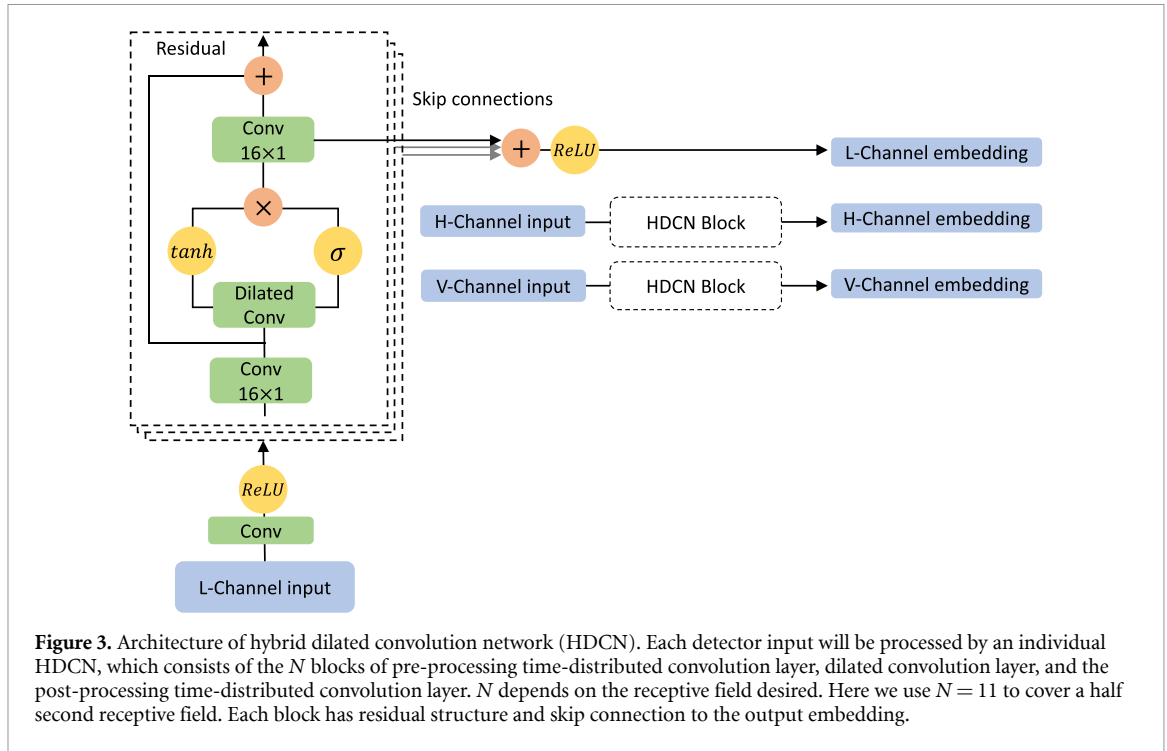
Residual

+

Conv
16×1

×

$tanh$

$\sigma$

Dilated
Conv

Conv
16×1

Skip connections

+

$ReLU$

L-Channel embedding

H-Channel input

HDCN Block

H-Channel embedding

V-Channel input

HDCN Block

V-Channel embedding

$ReLU$

Conv

L-Channel input

**Figure 3.** Architecture of hybrid dilated convolution network (HDCN). Each detector input will be processed by an individual HDCN, which consists of the $N$ blocks of pre-processing time-distributed convolution layer, dilated convolution layer, and the post-processing time-distributed convolution layer. $N$ depends on the receptive field desired. Here we use $N = 11$ to cover a half second receptive field. Each block has residual structure and skip connection to the output embedding.